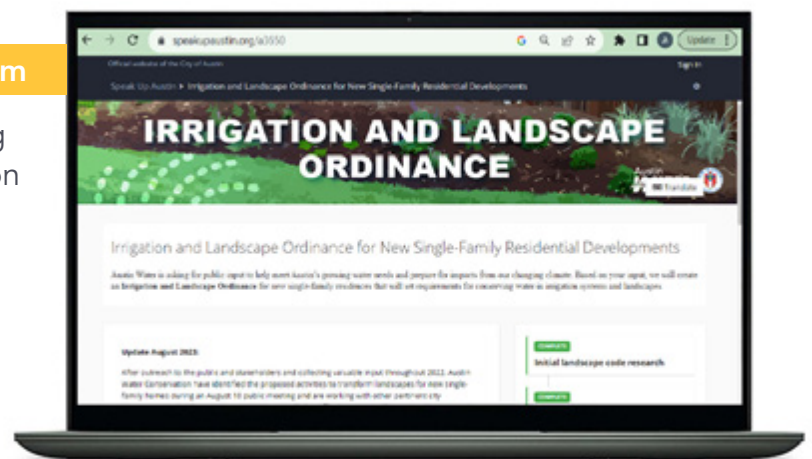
m

g
on

speakupaustin.org/a3550

Update

Official website of the City of Austin

Sign in

Speak Up Austin ▸ Irrigation and Landscape Ordinance for New Single-Family Residential Developments

IRRIGATION AND LANDSCAPE ORDINANCE

Austin Water

Translate

Irrigation and Landscape Ordinance for New Single-Family Residential Developments

Austin Water is asking for public input to help meet Austin's growing water needs and prepare for impacts from our changing climate. Based on your input, we will create an Irrigation and Landscape Ordinance for new single-family residences that will set requirements for conserving water in irrigation systems and landscapes.

Update August 2023:

After outreach to the public and stakeholders and collecting valuable input throughout 2022, Austin Water Conservation have identified the proposed activities to transform landscapes for new single-family homes during an August 10 public meeting and are working with other pertinent city

COMPLETE

Initial landscape code research

COMPLETE